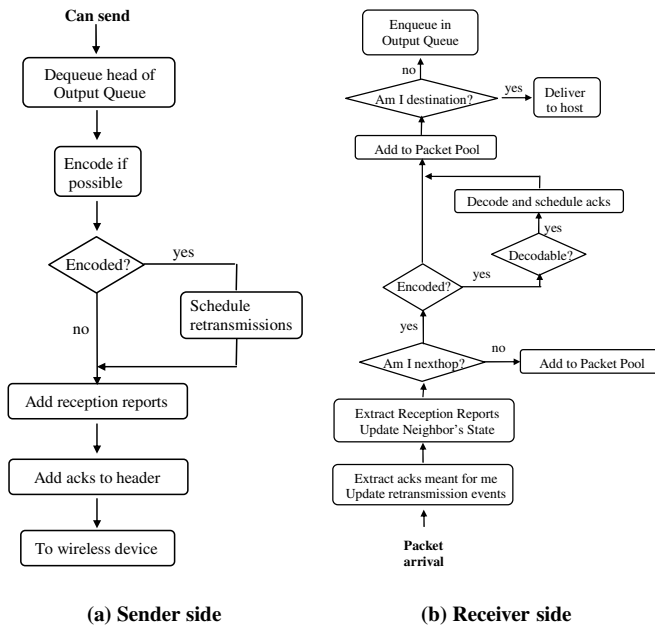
Can send

Dequeue head of Output Queue

Encode if possible

Encoded?

yes

Schedule retransmissions

no

Add reception reports

Add acks to header

To wireless device

(a) Sender side

Enqueue in Output Queue

no

Am I destination?

yes

Deliver to host

Add to Packet Pool

Decode and schedule acks

yes

Decodable?

yes

Encoded?

yes

Am I nexthop?

no

Add to Packet Pool

Extract Reception Reports Update Neighbor's State

Extract acks meant for me Update retransmission events

Packet arrival

(b) Receiver side